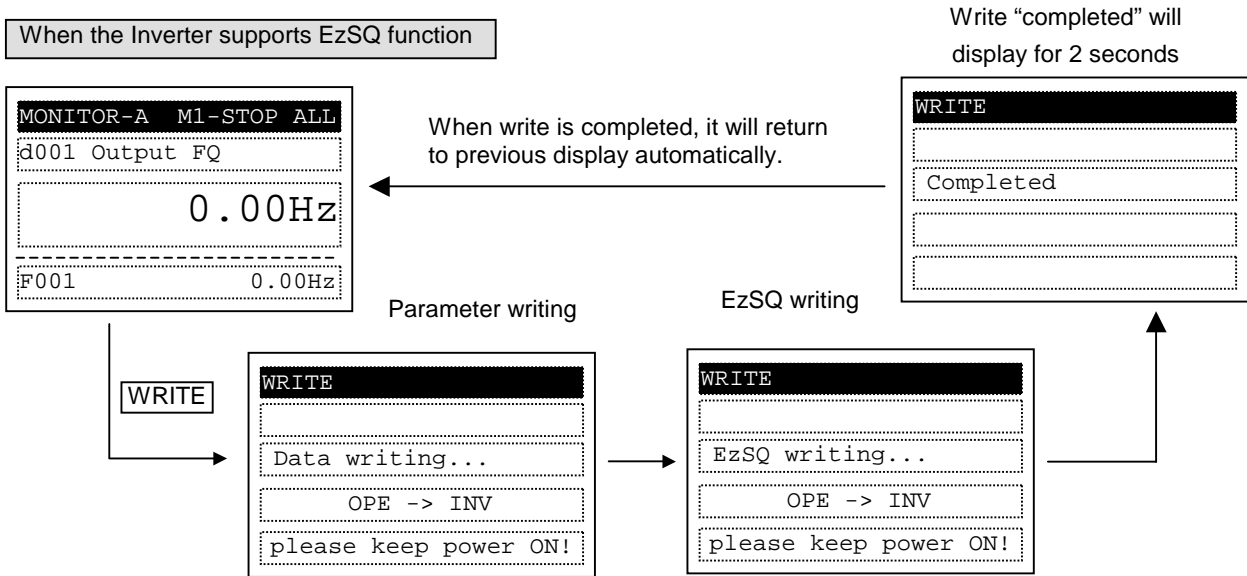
When the Inverter supports EzSQ function

MONITOR-A M1-STOP ALL
d001 Output FQ
0.00Hz
F001 0.00Hz

When write is completed, it will return to previous display automatically.

Write “completed” will display for 2 seconds

WRITE
Completed

WRITE

Parameter writing

WRITE
Data writing...
OPE -> INV
please keep power ON!

EzSQ writing

WRITE
EzSQ writing...
OPE -> INV
please keep power ON!